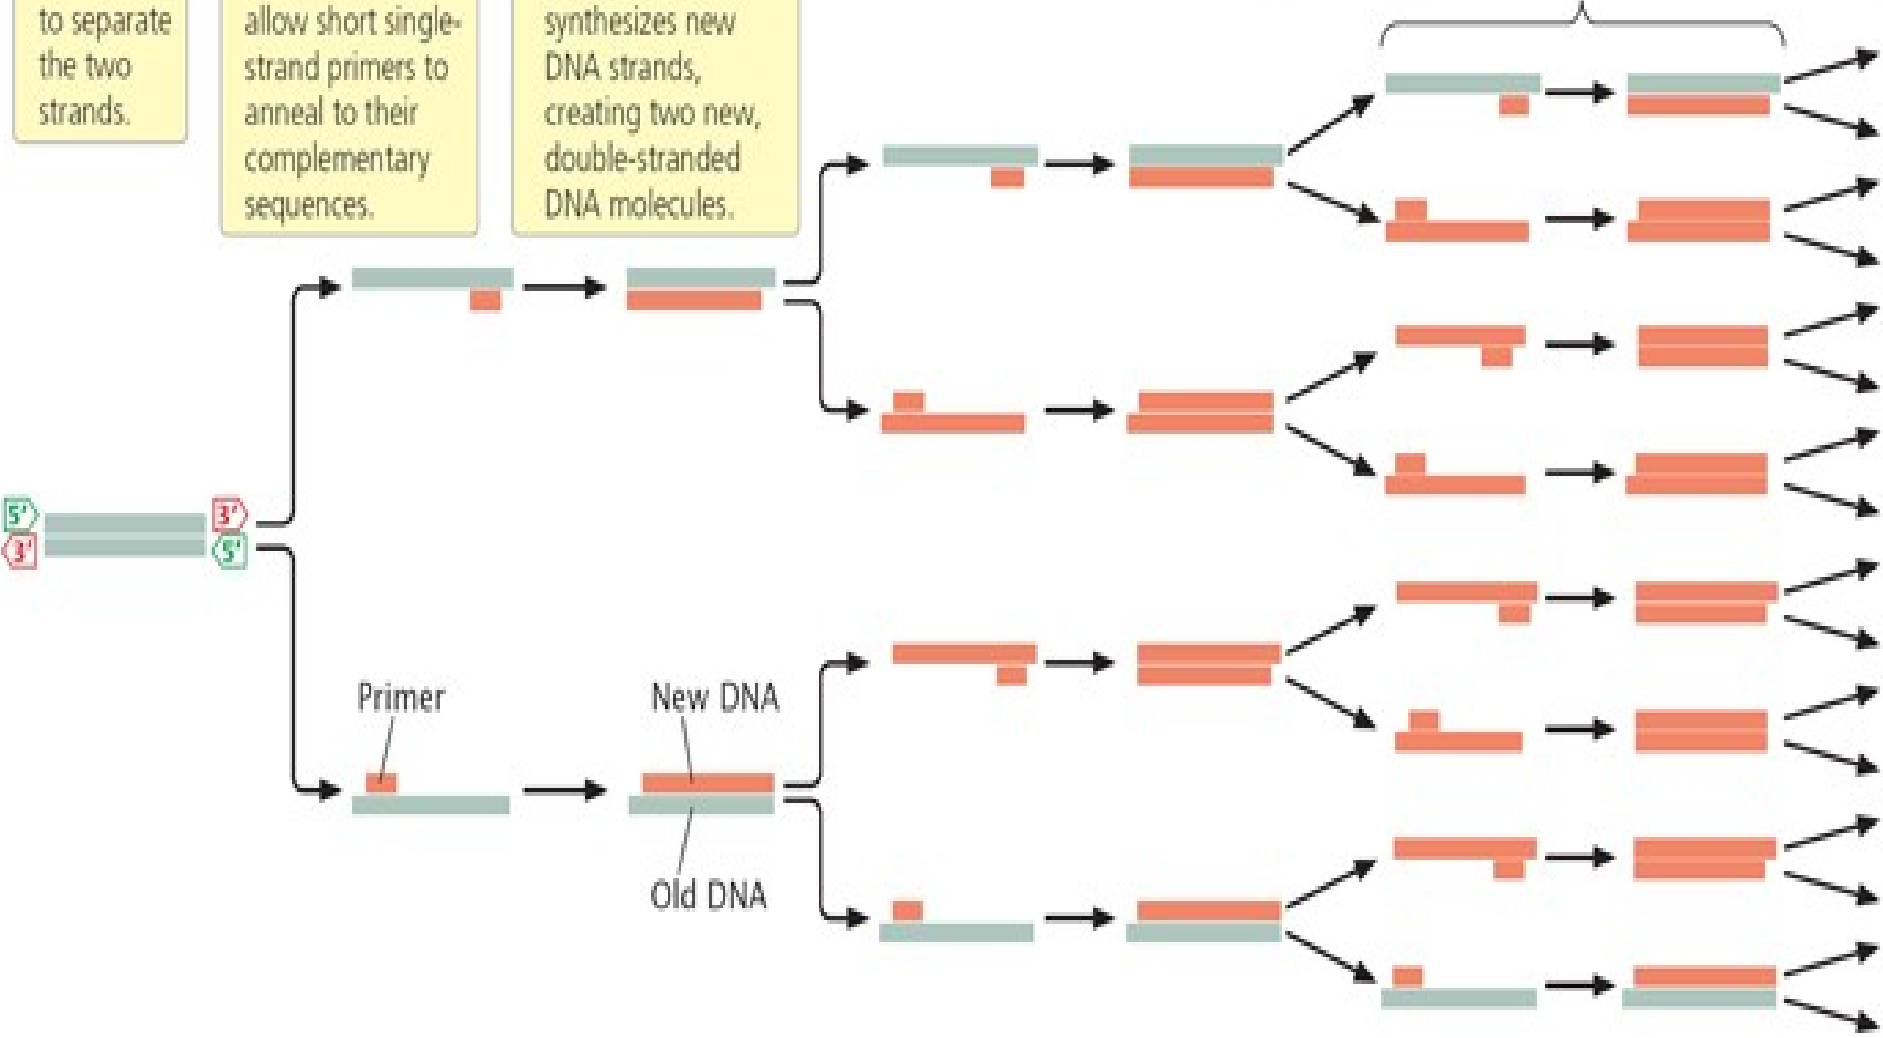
to separate the two strands.

allow short single-strand primers to anneal to their complementary sequences.

synthesizes new DNA strands, creating two new, double-stranded DNA molecules.

5'
3'
3'
5'

Primer

New DNA

Old DNA